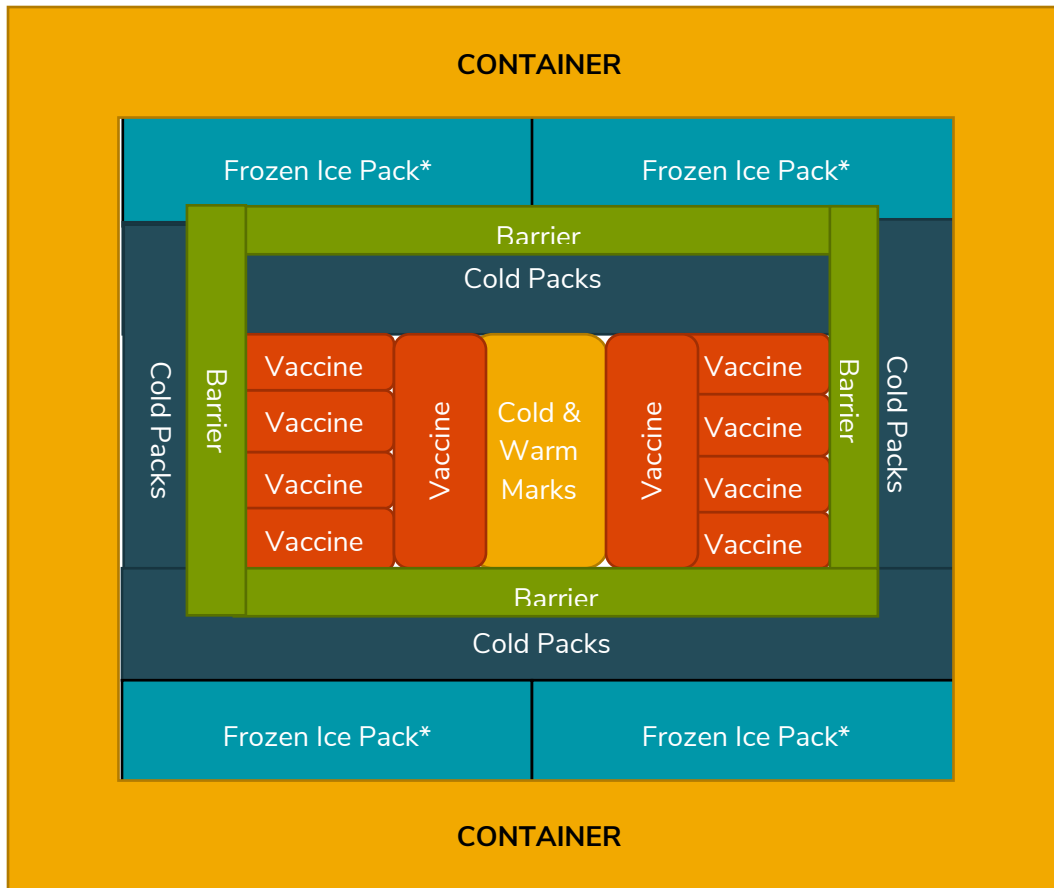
CONTAINER

Frozen Ice Pack*

Frozen Ice Pack*

Barrier

Cold Packs

Cold Packs

Barrier

Vaccine

Vaccine

Vaccine

Vaccine

Vaccine

Cold & Warm Marks

Vaccine

Vaccine

Vaccine

Vaccine

Vaccine

Barrier

Cold Packs

Barrier

Cold Packs

Frozen Ice Pack*

Frozen Ice Pack*

CONTAINER